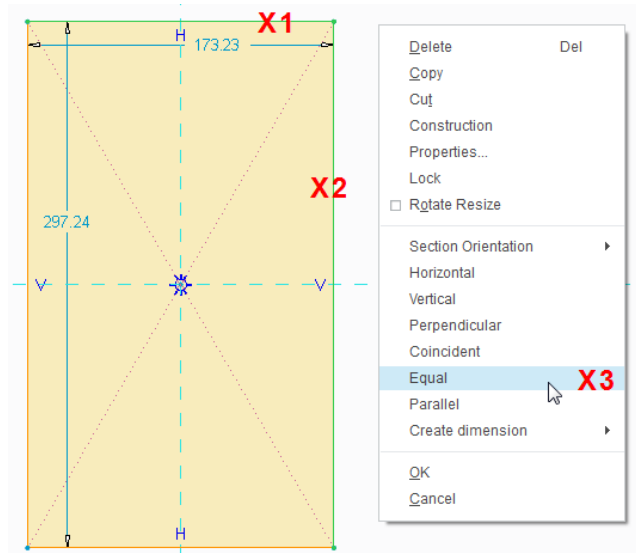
H
173.23
X1
X2
297.24
V
V
H

Delete Del
Copy
Cut
Construction
Properties...
Lock
Rotate Resize

Section Orientation
Horizontal
Vertical
Perpendicular
Coincident
Equal
Parallel
Create dimension

OK
Cancel
X3